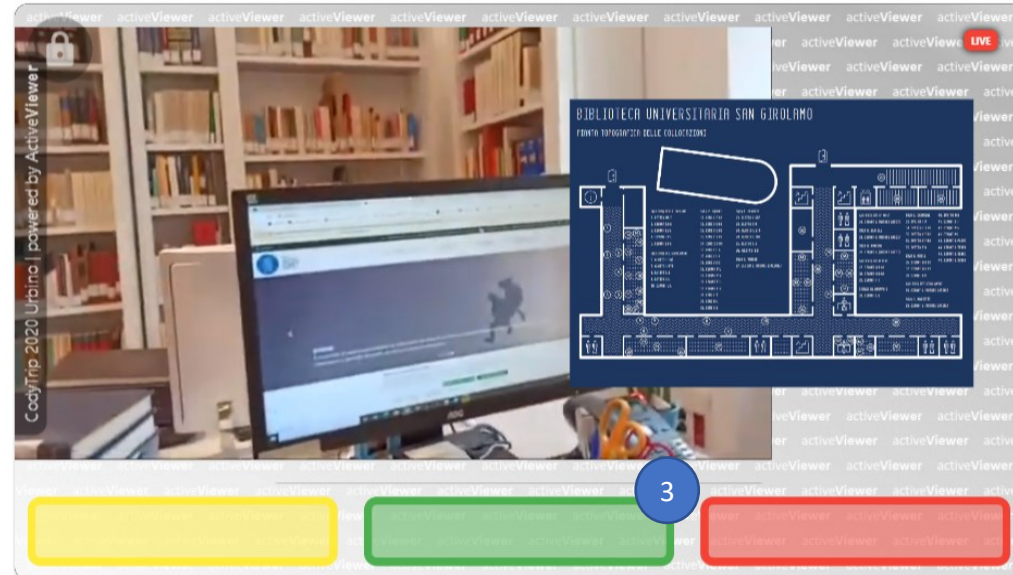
activeViewer activeViewer activeViewer activeViewer activeViewer activeViewer activeViewer activeViewer activeViewer activeViewer

LIVE

CodyTrip 2020 Urbino | powered by ActiveViewer

BIBLIOTECA UNIVERSITARIA SAN GIROLAMO
PIANTA TOPOGRAFICA DELLE COLLEZIONI

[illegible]

AOC

3